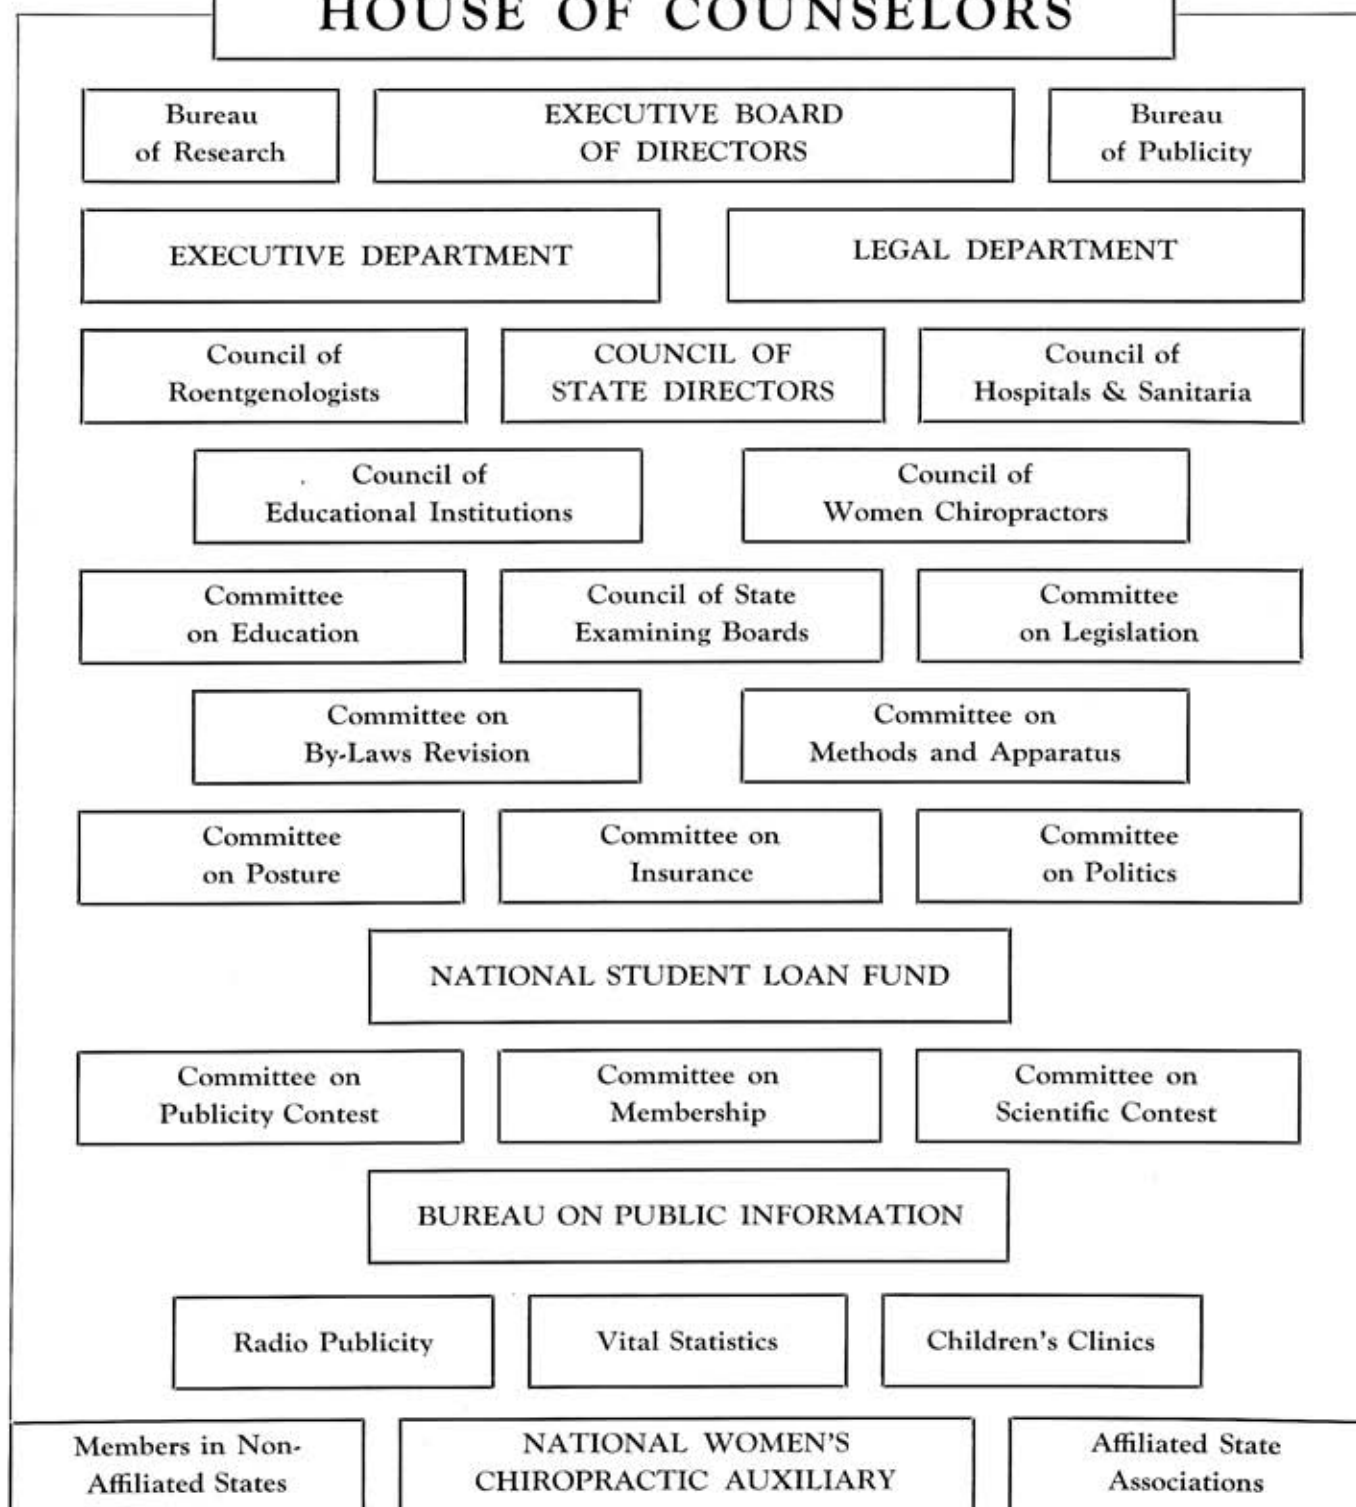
HOUSE OF COUNSELORS

Bureau of Research

EXECUTIVE BOARD OF DIRECTORS

Bureau of Publicity

EXECUTIVE DEPARTMENT

LEGAL DEPARTMENT

Council of Roentgenologists

COUNCIL OF STATE DIRECTORS

Council of Hospitals & Sanitaria

Council of Educational Institutions

Council of Women Chiropractors

Committee on Education

Council of State Examining Boards

Committee on Legislation

Committee on By-Laws Revision

Committee on Methods and Apparatus

Committee on Posture

Committee on Insurance

Committee on Politics

NATIONAL STUDENT LOAN FUND

Committee on Publicity Contest

Committee on Membership

Committee on Scientific Contest

BUREAU ON PUBLIC INFORMATION

Radio Publicity

Vital Statistics

Children's Clinics

Members in Non-Affiliated States

NATIONAL WOMEN'S CHIROPRACTIC AUXILIARY

Affiliated State Associations